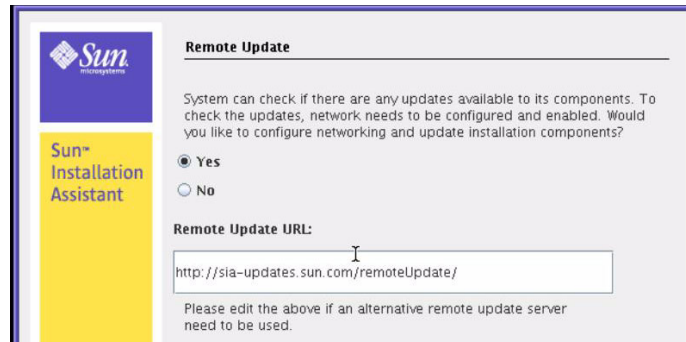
Sun microsystems

Sun™ Installation Assistant

Remote Update

System can check if there are any updates available to its components. To check the updates, network needs to be configured and enabled. Would you like to configure networking and update installation components?

Yes

No

Remote Update URL:

http://sia-updates.sun.com/remoteUpdate/

Please edit the above if an alternative remote update server need to be used.